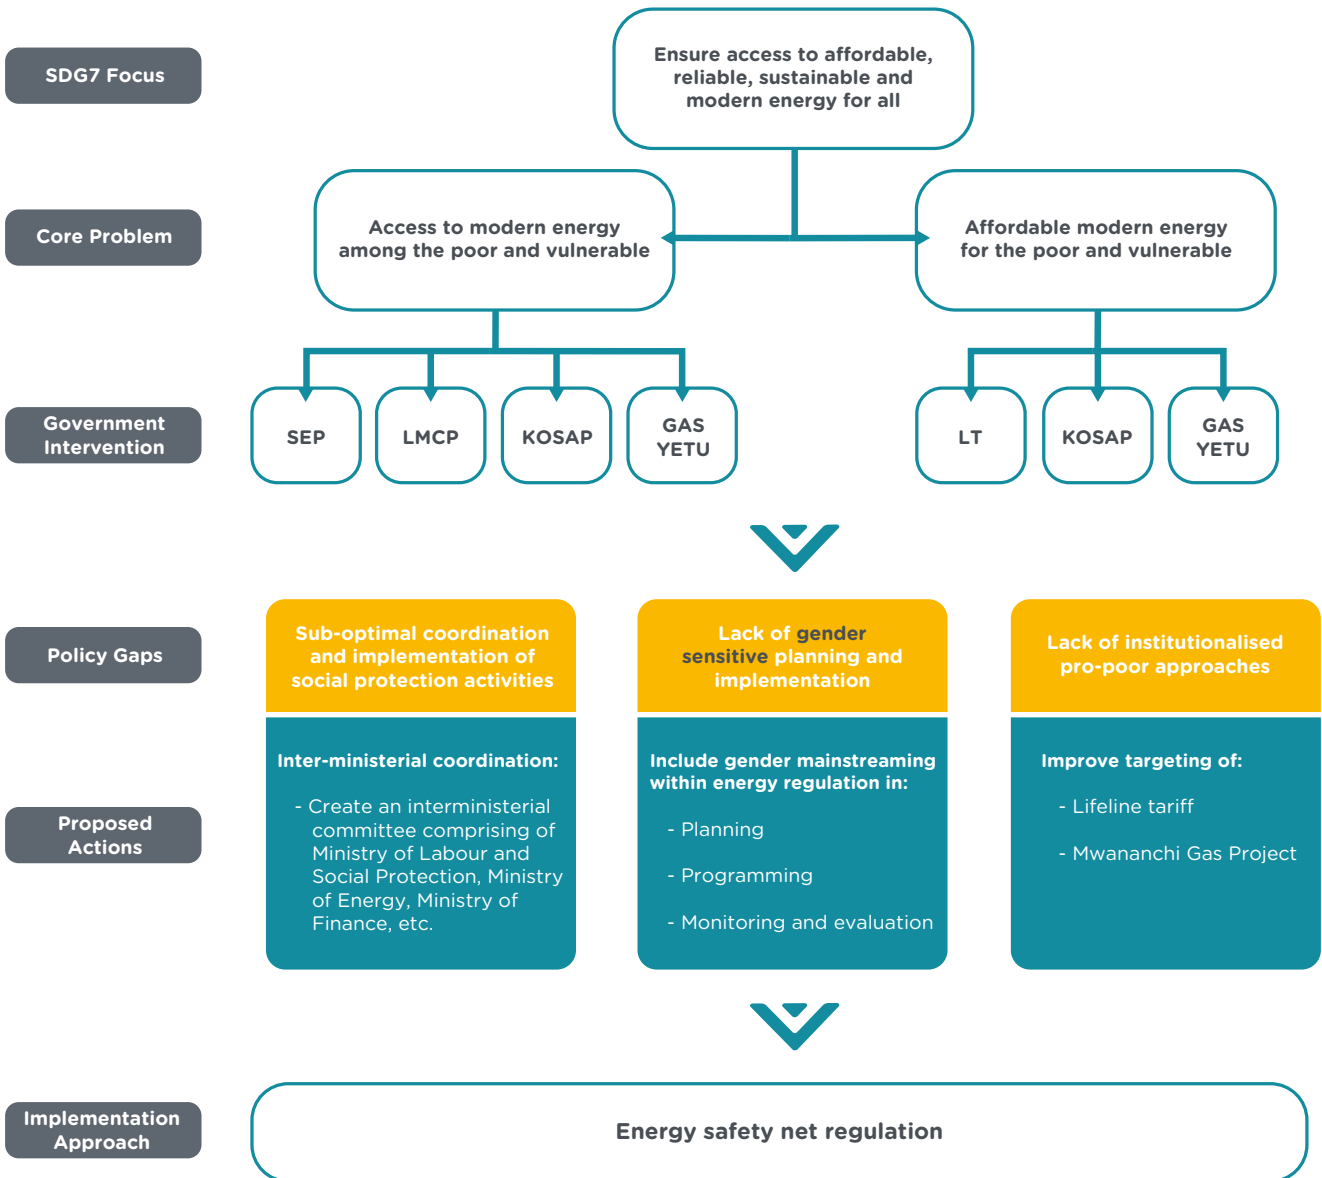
SDG7 Focus

Ensure access to affordable, reliable, sustainable and modern energy for all

Core Problem

Access to modern energy among the poor and vulnerable

Affordable modern energy for the poor and vulnerable

Government Intervention

SEP

LMCP

KOSAP

GAS YETU

LT

KOSAP

GAS YETU

Policy Gaps

Sub-optimal coordination and implementation of social protection activities

Lack of gender sensitive planning and implementation

Lack of institutionalised pro-poor approaches

Proposed Actions

Inter-ministerial coordination:

- Create an interministerial committee comprising of Ministry of Labour and Social Protection, Ministry of Energy, Ministry of Finance, etc.

Include gender mainstreaming within energy regulation in:

- Planning

- Programming

- Monitoring and evaluation

Improve targeting of:

- Lifeline tariff

- Mwananchi Gas Project

Implementation Approach

Energy safety net regulation